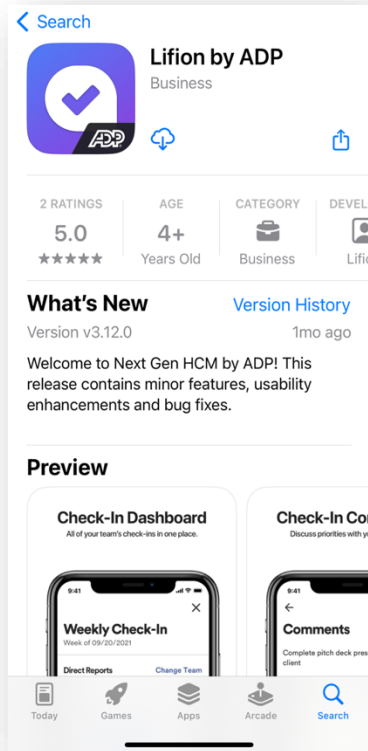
Search

Lifion by ADP
Business

ADP

2 RATINGS
5.0
★★★★★

AGE
4+
Years Old

CATEGORY
Business

DEVEL
Lific

What's New
Version History
Version v3.12.0
1mo ago

Welcome to Next Gen HCM by ADP! This release contains minor features, usability enhancements and bug fixes.

Preview

Check-In Dashboard
All of your team's check-ins in one place.

9:41
Weekly Check-In
Week of 09/20/2021
Direct Reports
Change Team

Check-In Co
Discuss priorities with y

9:41
Comments
Complete pitch deck pres client

Today
Games
Apps
Arcade
Search